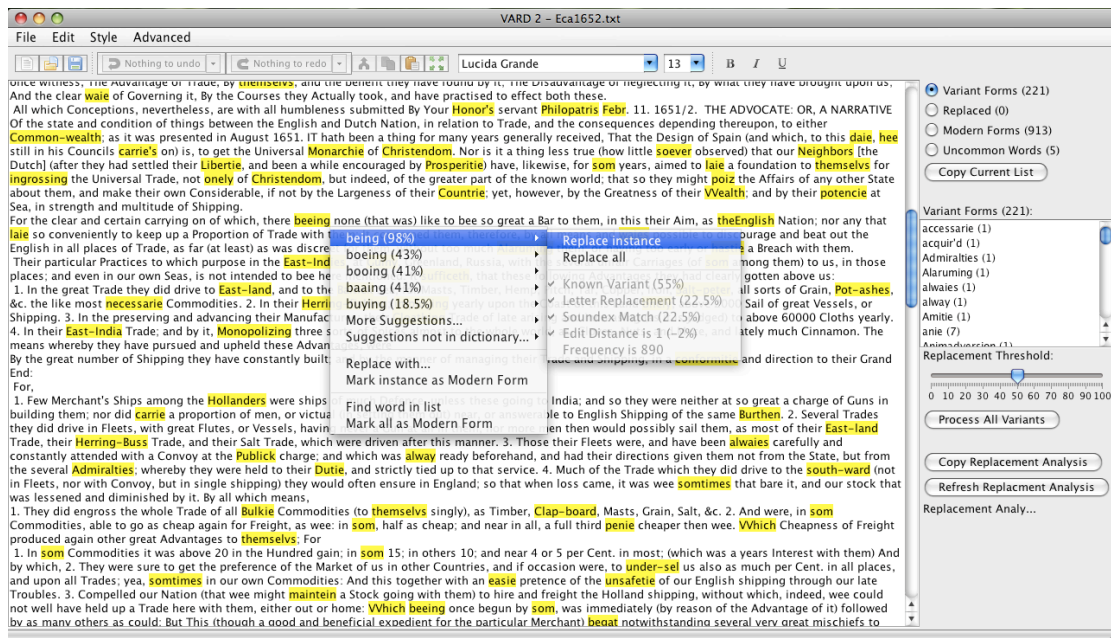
VARD 2 – Eca1652.txt

File Edit Style Advanced

Nothing to undo | Nothing to redo | Lucida Grande | 13 | B I U

once witness; The Advantage of Trade, By themselvs, and the benefit they have found by it, The Disadvantage of neglecting it, By what they have brought upon us; And the clear waie of Governing it, By the Courses they Actually took, and have practised to effect both these.
All which Conceptions, nevertheless, are with all humbleness submitted By Your Honor's servant Philopatris Febr. 11. 1651/2. THE ADVOCATE: OR, A NARRATIVE Of the state and condition of things between the English and Dutch Nation, in relation to Trade, and the consequences depending thereupon, to either Common-wealth; as it was presented in August 1651. IT hath been a thing for many years generally received, That the Design of Spain (and which, to this daie, hee still in his Councils carrie's on) is, to get the Universal Monarchie of Christendom. Nor is it a thing less true (how little soever observed) that our Neighbors [the Dutch] (after they had settled their Libertie, and been a while encouraged by Prosperitie) have, likewise, for som years, aimed to laie a foundation to themselvs for ingrossing the Universal Trade, not onely of Christendom, but indeed, of the greater part of the known world; that so they might poiz the Affairs of any other State about them, and make their own Considerable, if not by the Largeness of their Countrie; yet, however, by the Greatness of their VVealth; and by their potencie at Sea, in strength and multitude of Shipping.
For the clear and certain carrying on of which, there beeing none (that was) like to bee so great a Bar to them, in this their Aim, as theEnglish Nation; nor any that laie so conveniently to keep up a Proportion of Trade with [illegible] and beat out the English in all places of Trade, as far (at least) as was discre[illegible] a Breach with them.
Their particular Practices to which purpose in the East-Ind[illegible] mong them) to us, in those places; and even in our own Seas, is not intended to bee he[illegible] gotten above us:
1. In the great Trade they did drive to East-land, and to th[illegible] all sorts of Grain, Pot-ashes, &c. the like most necessarie Commodities. 2. In their Herri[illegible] Sail of great Vessels, or Shipping. 3. In the preserving and advancing their Manufac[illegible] above 60000 Cloths yearly. 4. In their East-India Trade; and by it, Monopolizing three s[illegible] ately much Cinnamon. The means whereby they have pursued and upheld these Advan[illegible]
By the great number of Shipping they have constantly built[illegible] and direction to their Grand End:
For,
1. Few Merchant's Ships among the Hollanders were ships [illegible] India; and so they were neither at so great a charge of Guns in building them; nor did carrie a proportion of men, or victua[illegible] ble to English Shipping of the same Burthen. 2. Several Trades they did drive in Fleets, with great Flutes, or Vessels, havin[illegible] n then would possibly sail them, as most of their East-land Trade, their Herring-Buss Trade, and their Salt Trade, which were driven after this manner. 3. Those their Fleets were, and have been alwaies carefully and constantly attended with a Convoy at the Publick charge; and which was alway ready beforehand, and had their directions given them not from the State, but from the several Admiralties; whereby they were held to their Dutie, and strictly tied up to that service. 4. Much of the Trade which they did drive to the south-ward (not in Fleets, nor with Convoy, but in single shipping) they would often ensure in England; so that when loss came, it was wee somtimes that bare it, and our stock that was lessened and diminished by it. By all which means,
1. They did engross the whole Trade of all Bulkie Commodities (to themselvs singly), as Timber, Clap-board, Masts, Grain, Salt, &c. 2. And were, in som Commodities, able to go as cheap again for Freight, as wee: in som, half as cheap; and near in all, a full third penie cheaper then wee. VVhich Cheapness of Freight produced again other great Advantages to themselvs; For
1. In som Commodities it was above 20 in the Hundred gain; in som 15; in others 10; and near 4 or 5 per Cent. in most; (which was a years Interest with them) And by which, 2. They were sure to get the preference of the Market of us in other Countries, and if occasion were, to under-sel us also as much per Cent. in all places, and upon all Trades; yea, somtimes in our own Commodities: And this together with an easie pretence of the unsafetie of our English shipping through our late Troubles. 3. Compelled our Nation (that wee might maintein a Stock going with them) to hire and freight the Holland shipping, without which, indeed, wee could not well have held up a Trade here with them, either out or home: VVhich beeing once begun by som, was immediately (by reason of the Advantage of it) followed by as many others as could: But This (though a good and beneficial expedient for the particular Merchant) begat notwithstanding several very great mischiefs to

being (98%)
boeing (43%)
booing (41%)
baaing (41%)
buying (18.5%)
More Suggestions...
Suggestions not in dictionary...
Replace with...
Mark instance as Modern Form
Find word in list
Mark all as Modern Form

Replace instance
Replace all
Known Variant (55%)
Letter Replacement (22.5%)
Soundex Match (22.5%)
Edit Distance is 1 (-2%)
Frequency is 890

Variant Forms (221)
Replaced (0)
Modern Forms (913)
Uncommon Words (5)
Copy Current List

Variant Forms (221):
accessarie (1)
acquir'd (1)
Admiralties (1)
Alaruming (1)
alwaies (1)
alway (1)
Amitie (1)
anie (7)
Animadversion (1)

Replacement Threshold:
0 10 20 30 40 50 60 70 80 90 100
Process All Variants

Copy Replacement Analysis
Refresh Replacment Analysis
Replacement Analy...